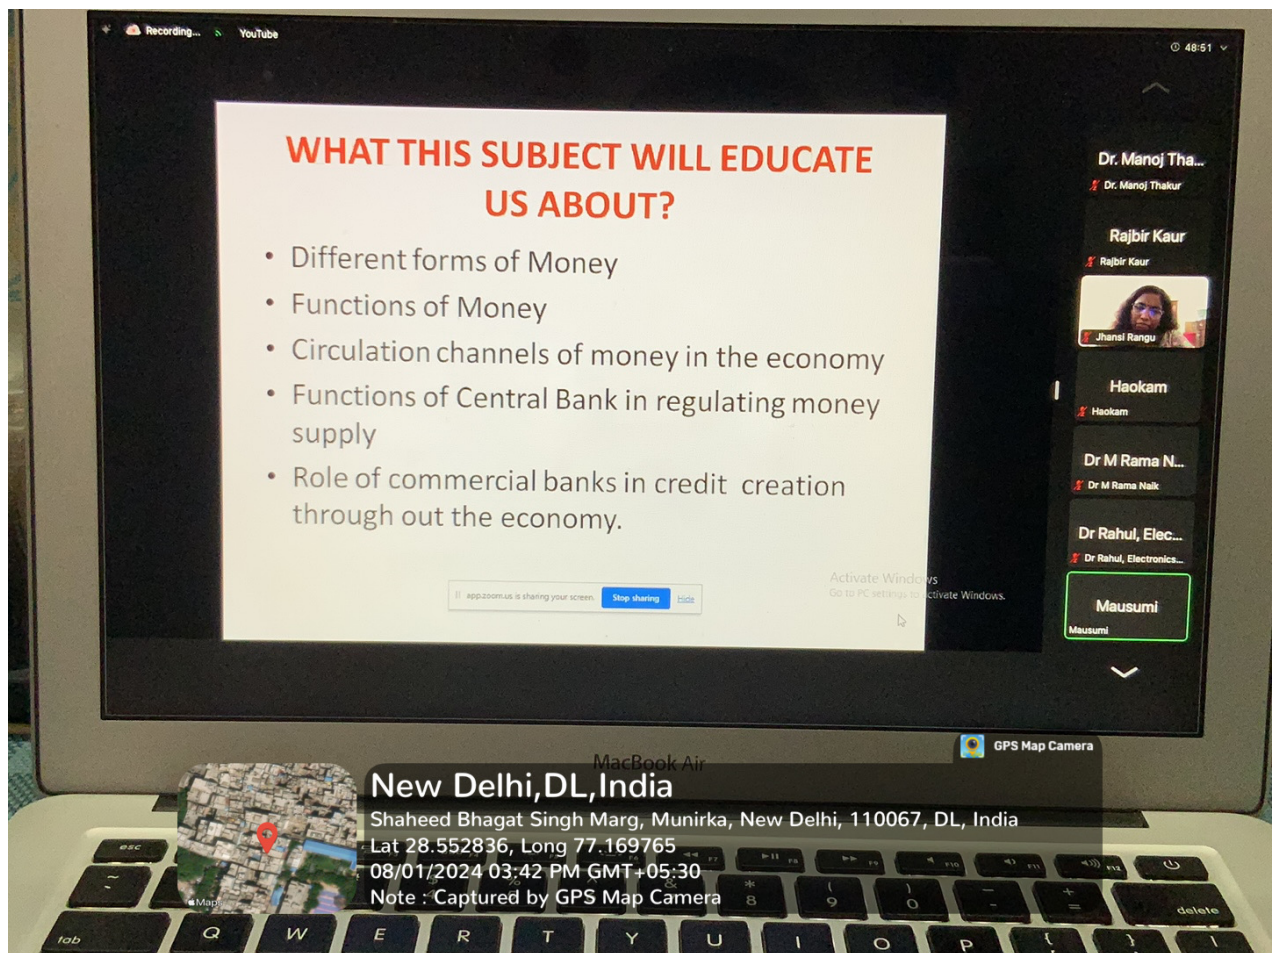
Recording... YouTube

48:51

WHAT THIS SUBJECT WILL EDUCATE US ABOUT?

• Different forms of Money
• Functions of Money
• Circulation channels of money in the economy
• Functions of Central Bank in regulating money supply
• Role of commercial banks in credit creation through out the economy.

app.zoom.us is sharing your screen. Stop sharing Hide

Activate Windows
Go to PC settings to activate Windows.

Dr. Manoj Tha...
Dr. Manoj Thakur
Rajbir Kaur
Rajbir Kaur
Jhansi Rangu
Haokam
Haokam
Dr M Rama N...
Dr M Rama Naik
Dr Rahul, Elec...
Dr Rahul, Electronics...
Mausumi
Mausumi

MacBook Air

GPS Map Camera
New Delhi,DL,India
Shaheed Bhagat Singh Marg, Munirka, New Delhi, 110067, DL, India
Lat 28.552836, Long 77.169765
08/01/2024 03:42 PM GMT+05:30
Note : Captured by GPS Map Camera

Maps

esc
tab Q W E R T Y U I O P
delete